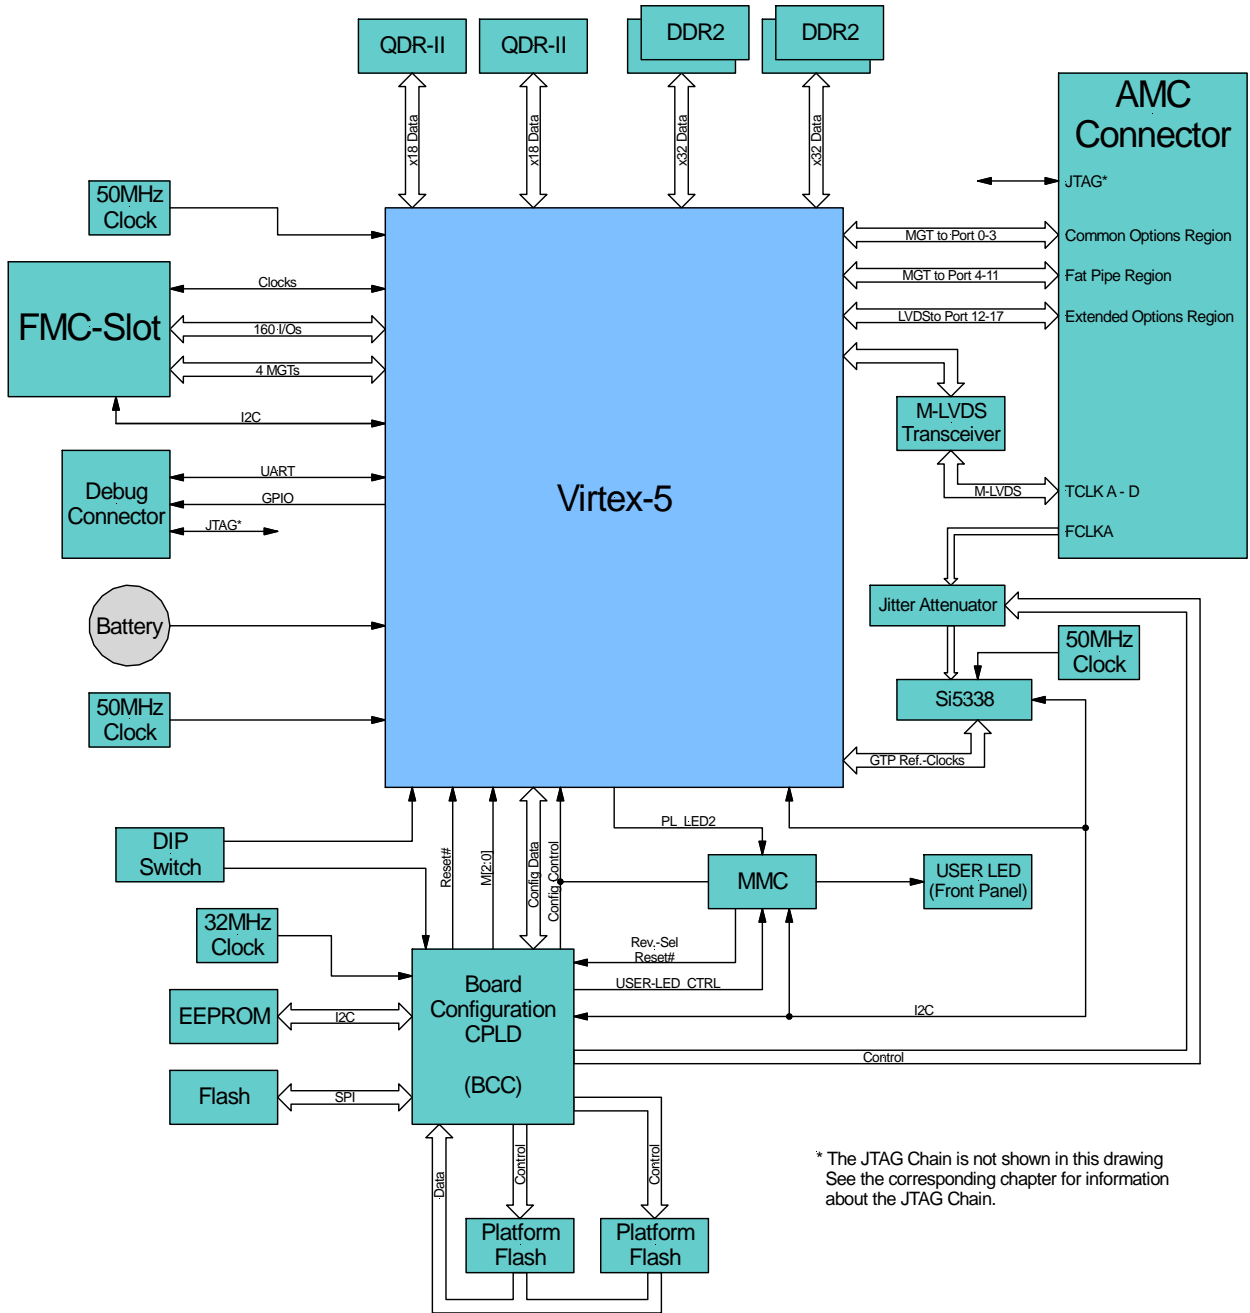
QDR-II
QDR-II
DDR2
DDR2
x18 Data
x18 Data
x32 Data
x32 Data

AMC Connector
JTAG*
Common Options Region
Fat Pipe Region
Extended Options Region
TCLK A - D
FCLKA

50MHz Clock

FMC-Slot
Clocks
160 I/Os
4 MGTs
I2C

Debug Connector
UART
GPIO
JTAG*

Battery

50MHz Clock

Virtex-5

MGT to Port 0-3
MGT to Port 4-11
LVDSto Port 12-17

M-LVDS Transceiver
M-LVDS

Jitter Attenuator
50MHz Clock
Si5338
GTP Ref.-Clocks

DIP Switch
Reset#
M[2:0]
Config Data
Config Control
PL_LED2
MMC
USER LED (Front Panel)

32MHz Clock
EEPROM
I2C
Flash
SPI

Board Configuration CPLD

(BCC)

Rev.-Sel
Reset#
USER-LED_CTRL
I2C
Control

Data
Control
Control
Platform Flash
Platform Flash

* The JTAG Chain is not shown in this drawing
See the corresponding chapter for information about the JTAG Chain.